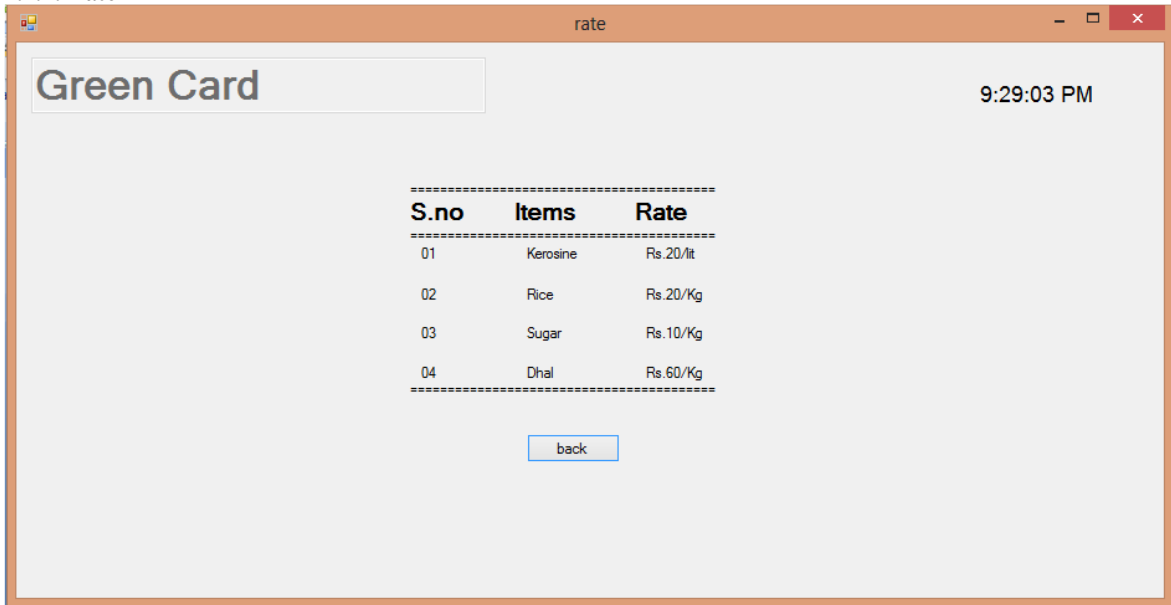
rate

Green Card

9:29:03 PM

======================================

| S.no | Items | Rate |
|---|---|---|
| 01 | Kerosine | Rs.20/lit |
| 02 | Rice | Rs.20/Kg |
| 03 | Sugar | Rs.10/Kg |
| 04 | Dhal | Rs.60/Kg |

======================================

back